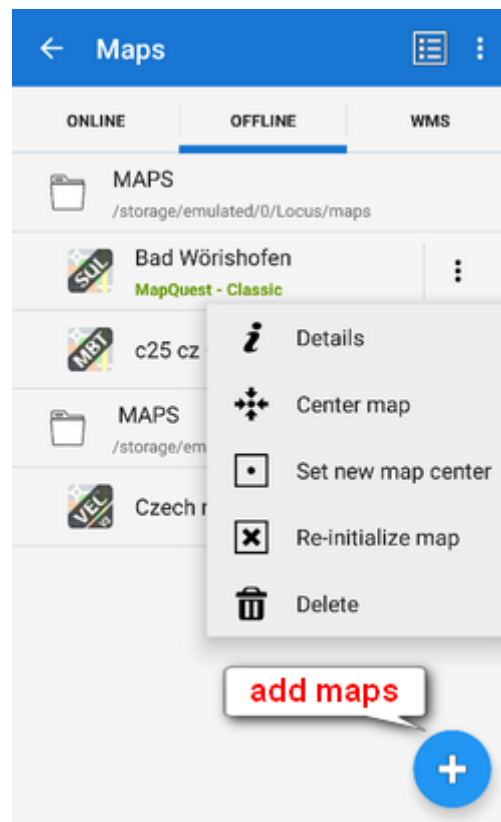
Maps

ONLINE
OFFLINE
WMS

MAPS
/storage/emulated/0/Locus/maps

SQL
Bad Wörishofen
MapQuest - Classic

MBT
c25 cz

MAPS
/storage/em

VEC
Czech r

Details
Center map
Set new map center
Re-initialize map
Delete

add maps